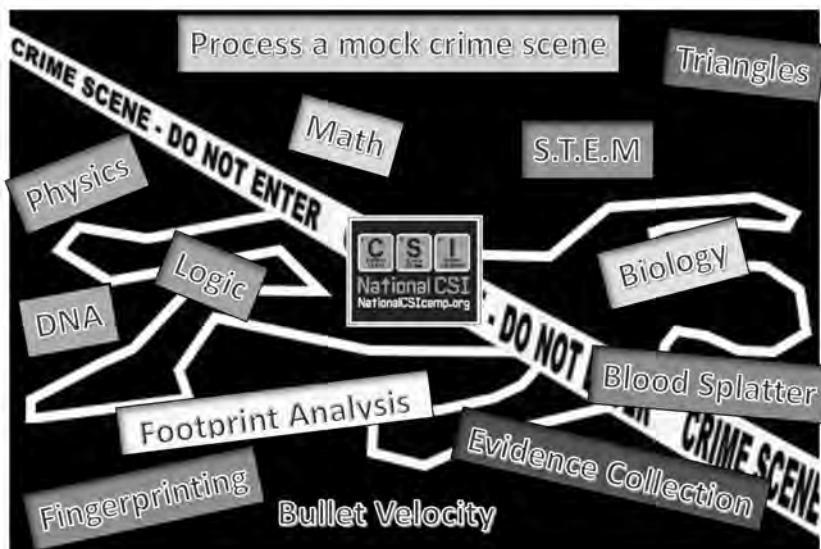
Process a mock crime scene

Triangles

CRIME SCENE - DO NOT ENTER

Math

S.T.E.M

Physics

C S I

National CSI

NationalCSIcamp.org

Logic

Biology

DNA

- DO NOT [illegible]

Blood Splatter

Footprint Analysis

CRIME SCENE

Evidence Collection

Fingerprinting

Bullet Velocity